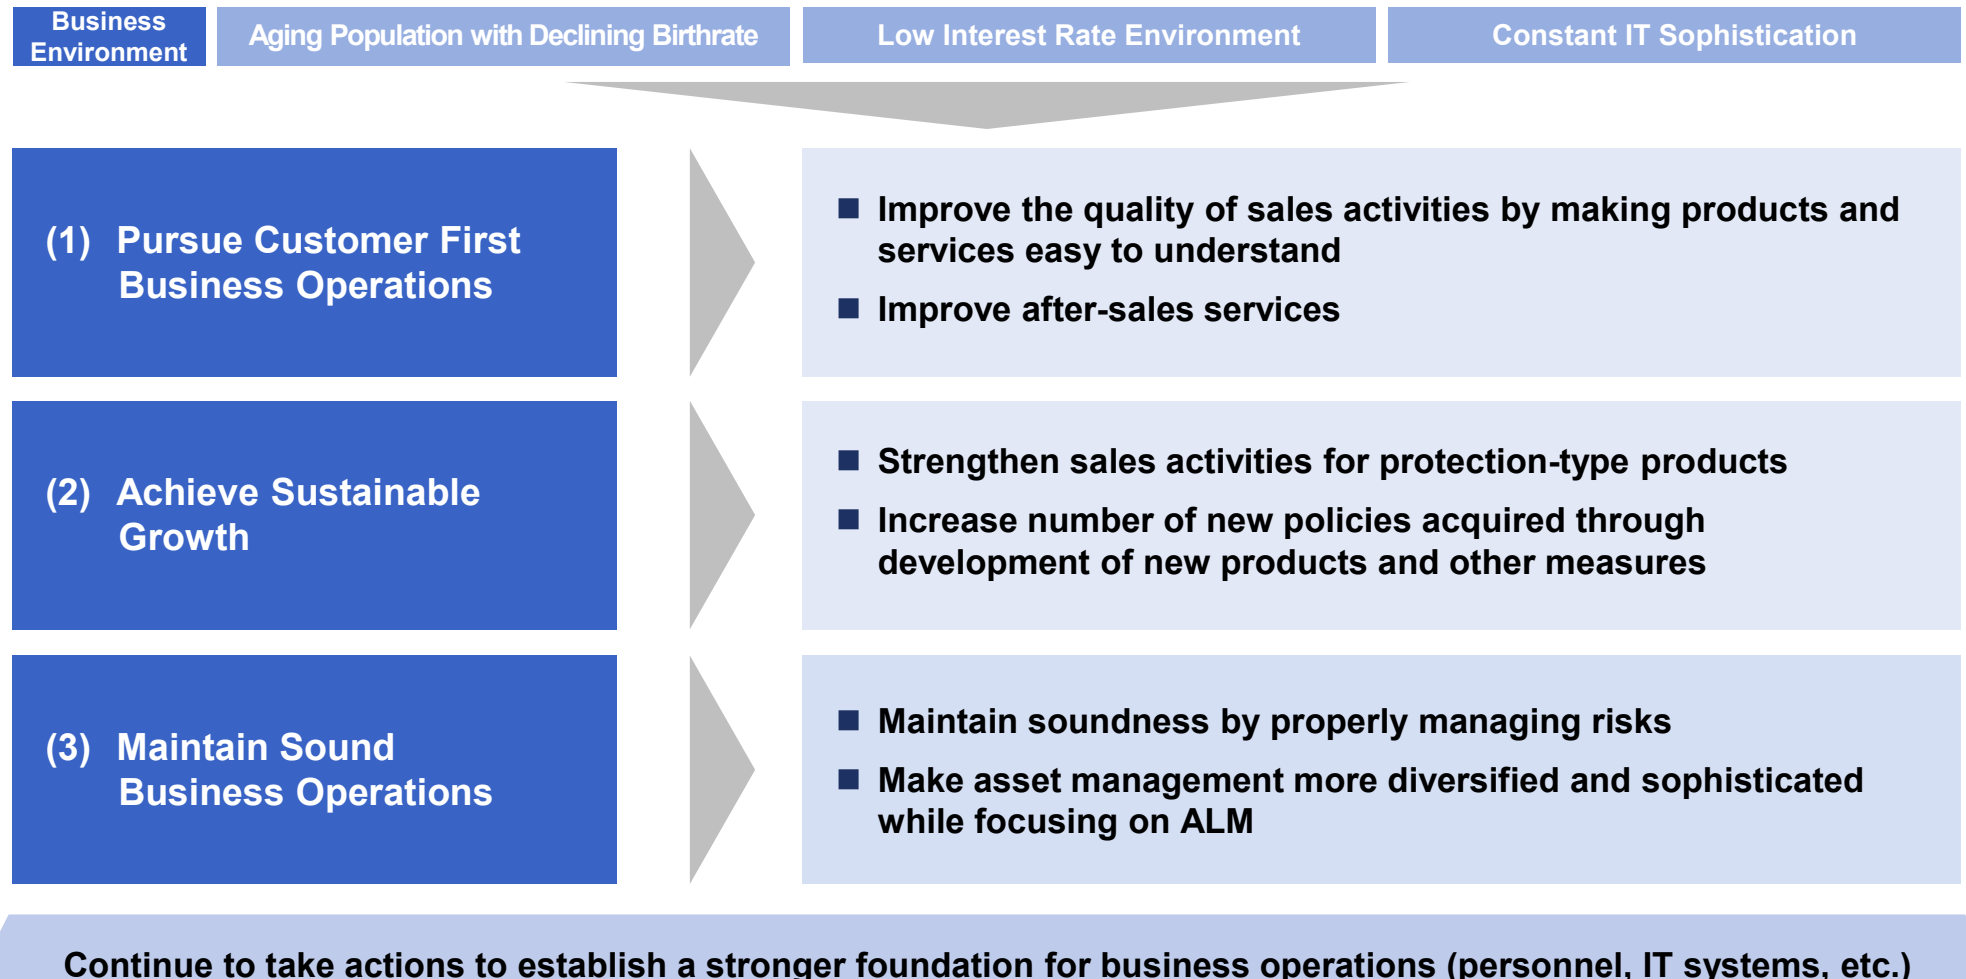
Business Environment

Aging Population with Declining Birthrate

Low Interest Rate Environment

Constant IT Sophistication

(1) Pursue Customer First Business Operations

■ Improve the quality of sales activities by making products and services easy to understand

■ Improve after-sales services

(2) Achieve Sustainable Growth

■ Strengthen sales activities for protection-type products

■ Increase number of new policies acquired through development of new products and other measures

(3) Maintain Sound Business Operations

■ Maintain soundness by properly managing risks

■ Make asset management more diversified and sophisticated while focusing on ALM

Continue to take actions to establish a stronger foundation for business operations (personnel, IT systems, etc.)